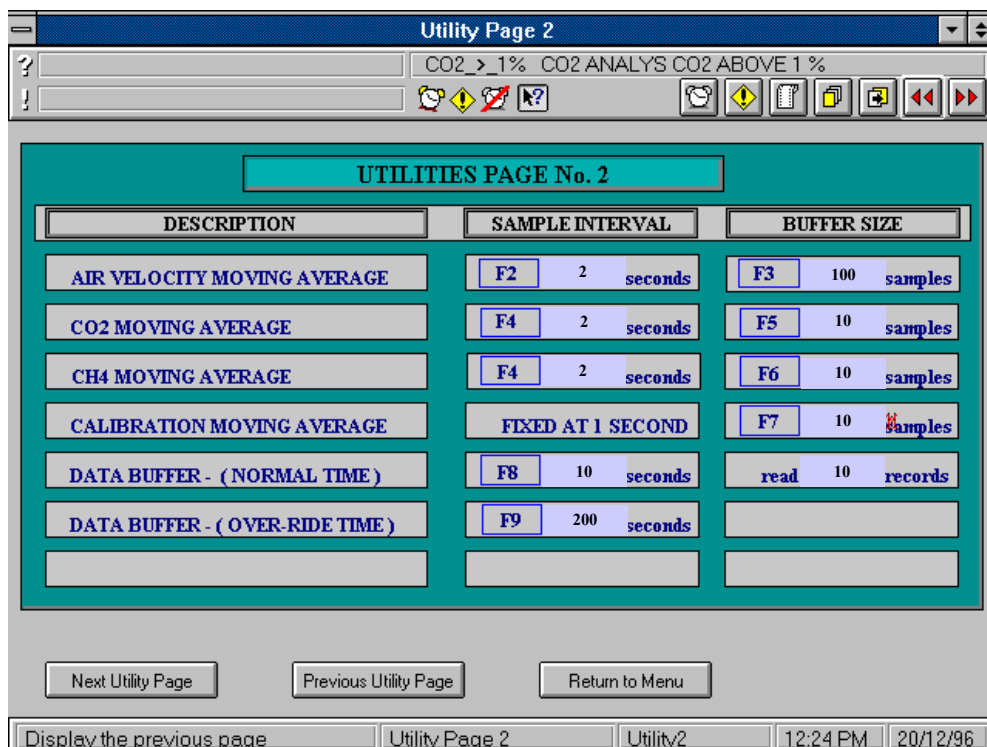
Utility Page 2

?
!

CO2_>_1% CO2 ANALYS CO2 ABOVE 1 %

UTILITIES PAGE No. 2

| DESCRIPTION | SAMPLE INTERVAL | BUFFER SIZE |
|---|---|---|
| AIR VELOCITY MOVING AVERAGE | F2 2 seconds | F3 100 samples |
| CO2 MOVING AVERAGE | F4 2 seconds | F5 10 samples |
| CH4 MOVING AVERAGE | F4 2 seconds | F6 10 samples |
| CALIBRATION MOVING AVERAGE | FIXED AT 1 SECOND | F7 10 samples |
| DATA BUFFER - ( NORMAL TIME ) | F8 10 seconds | read 10 records |
| DATA BUFFER - ( OVER-RIDE TIME ) | F9 200 seconds | |
| | | |

Next Utility Page
Previous Utility Page
Return to Menu

Display the previous page | Utility Page 2 | Utility2 | 12:24 PM | 20/12/96